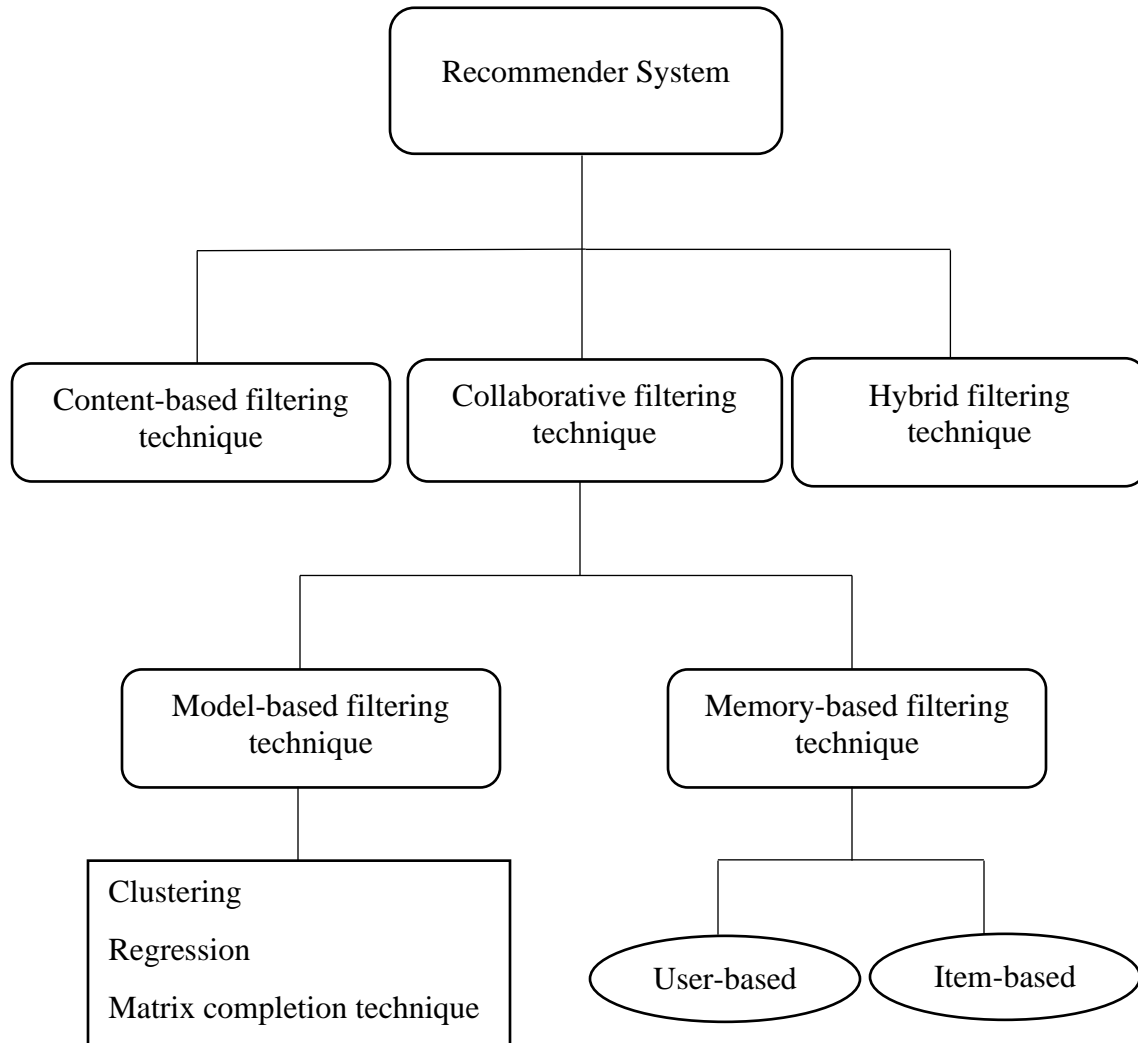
Recommender System

Content-based filtering technique

Collaborative filtering technique

Hybrid filtering technique

Model-based filtering technique

Memory-based filtering technique

Clustering

Regression

Matrix completion technique

User-based

Item-based